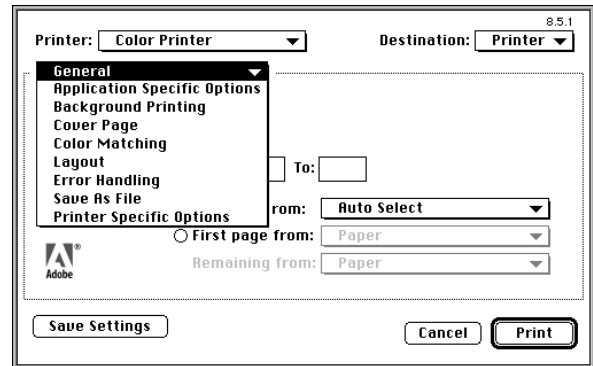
8.5.1

Printer: Color Printer

Destination: Printer

General
Application Specific Options
Background Printing
Cover Page
Color Matching
Layout
Error Handling
Save As File
Printer Specific Options

To:

from: Auto Select

First page from: Paper

Remaining from: Paper

Adobe

Save Settings

Cancel

Print